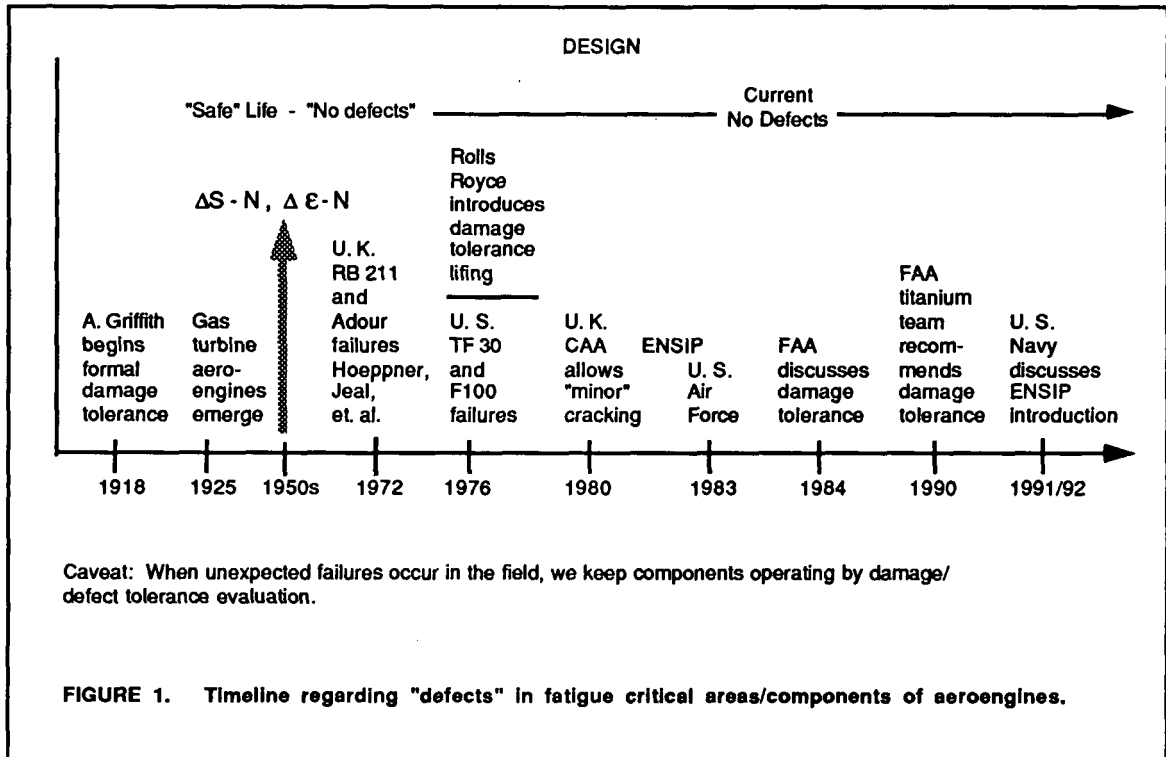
DESIGN

"Safe" Life - "No defects"

Current No Defects

$\Delta S - N$, $\Delta \varepsilon - N$

A. Griffith begins formal damage tolerance

Gas turbine aero-engines emerge

U. K. RB 211 and Adour failures Hoeppner, Jeal, et. al.

Rolls Royce introduces damage tolerance lifing

U. S. TF 30 and F100 failures

U. K. CAA allows "minor" cracking

ENSIP

U. S. Air Force

FAA discusses damage tolerance

FAA titanium team recommends damage tolerance

U. S. Navy discusses ENSIP introduction

1918

1925

1950s

1972

1976

1980

1983

1984

1990

1991/92

Caveat: When unexpected failures occur in the field, we keep components operating by damage/defect tolerance evaluation.

FIGURE 1. Timeline regarding "defects" in fatigue critical areas/components of aeroengines.